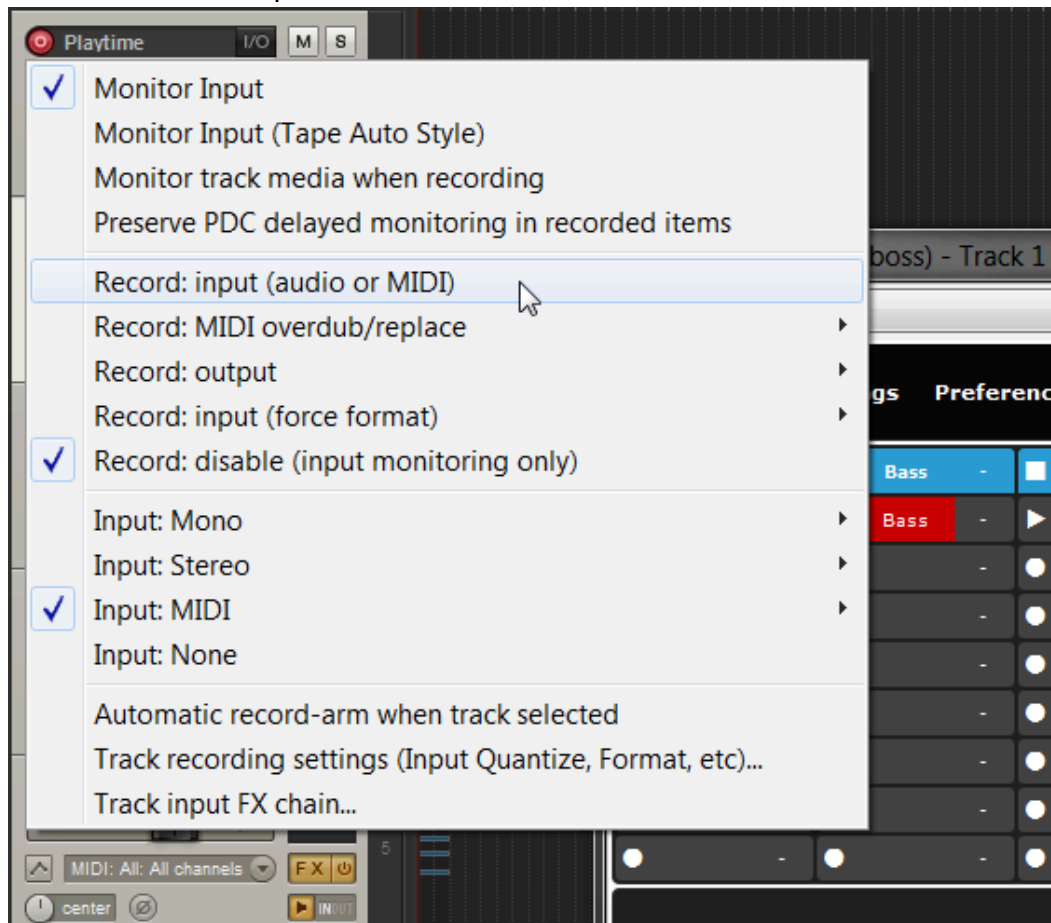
Playtime I/O M S

✓ Monitor Input
Monitor Input (Tape Auto Style)
Monitor track media when recording
Preserve PDC delayed monitoring in recorded items

Record: input (audio or MIDI)
Record: MIDI overdub/replace
Record: output
Record: input (force format)
✓ Record: disable (input monitoring only)

Input: Mono
Input: Stereo
✓ Input: MIDI
Input: None

Automatic record-arm when track selected
Track recording settings (Input Quantize, Format, etc)...
Track input FX chain...

boss) - Track 1
gs Preferenc
Bass -
Bass -
-
-
-
-
-
-
-
- -

5
MIDI: All: All channels
FX
center
IN OUT